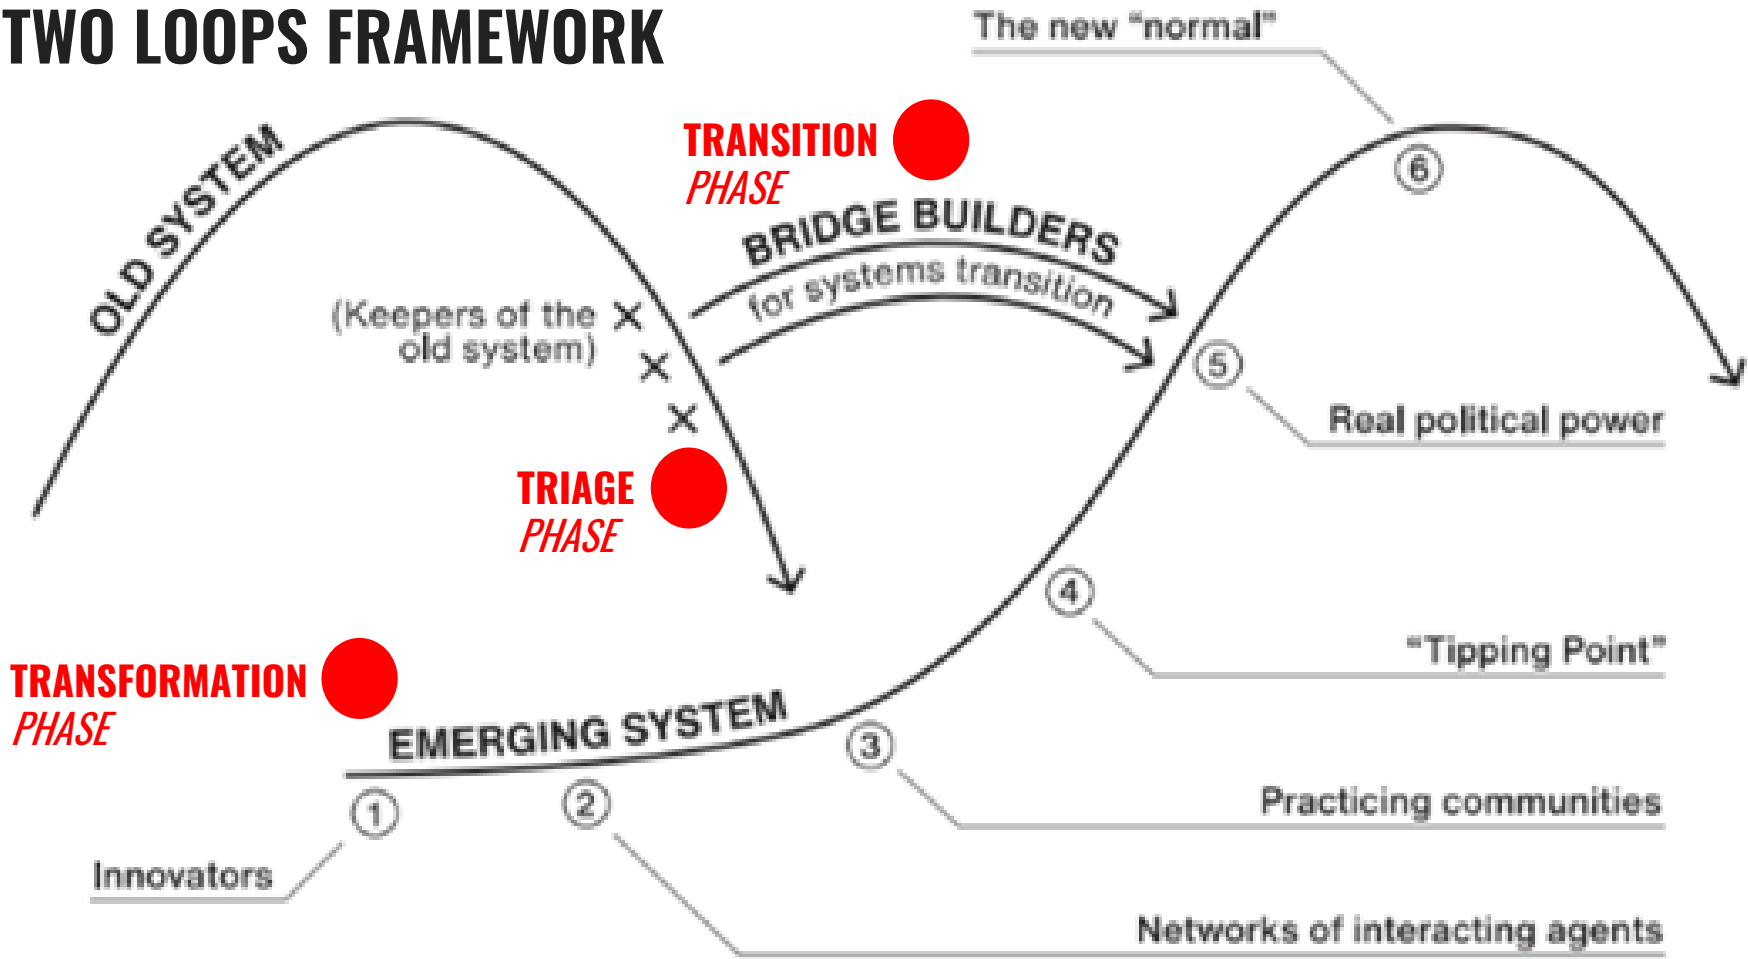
TWO LOOPS FRAMEWORK

The new "normal"

OLD SYSTEM

TRANSITION PHASE

BRIDGE BUILDERS
for systems transition

(Keepers of the old system)

6

5

Real political power

TRIAGE PHASE

4

"Tipping Point"

TRANSFORMATION PHASE

EMERGING SYSTEM

3

Practicing communities

1

2

Innovators

Networks of interacting agents